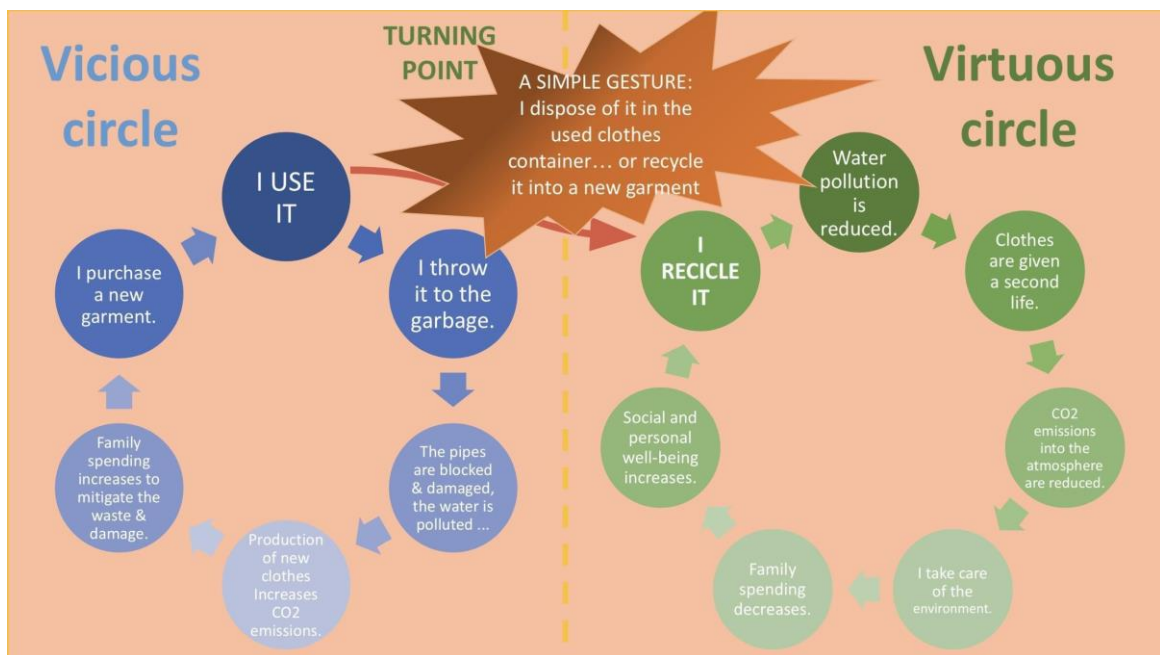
Vicious circle

TURNING POINT

A SIMPLE GESTURE: I dispose of it in the used clothes container… or recycle it into a new garment

Virtuous circle

I USE IT

I throw it to the garbage.

The pipes are blocked & damaged, the water is polluted ...

Production of new clothes Increases CO2 emissions.

Family spending increases to mitigate the waste & damage.

I purchase a new garment.

I RECICLE IT

Water pollution is reduced.

Clothes are given a second life.

CO2 emissions into the atmosphere are reduced.

I take care of the environment.

Family spending decreases.

Social and personal well-being increases.